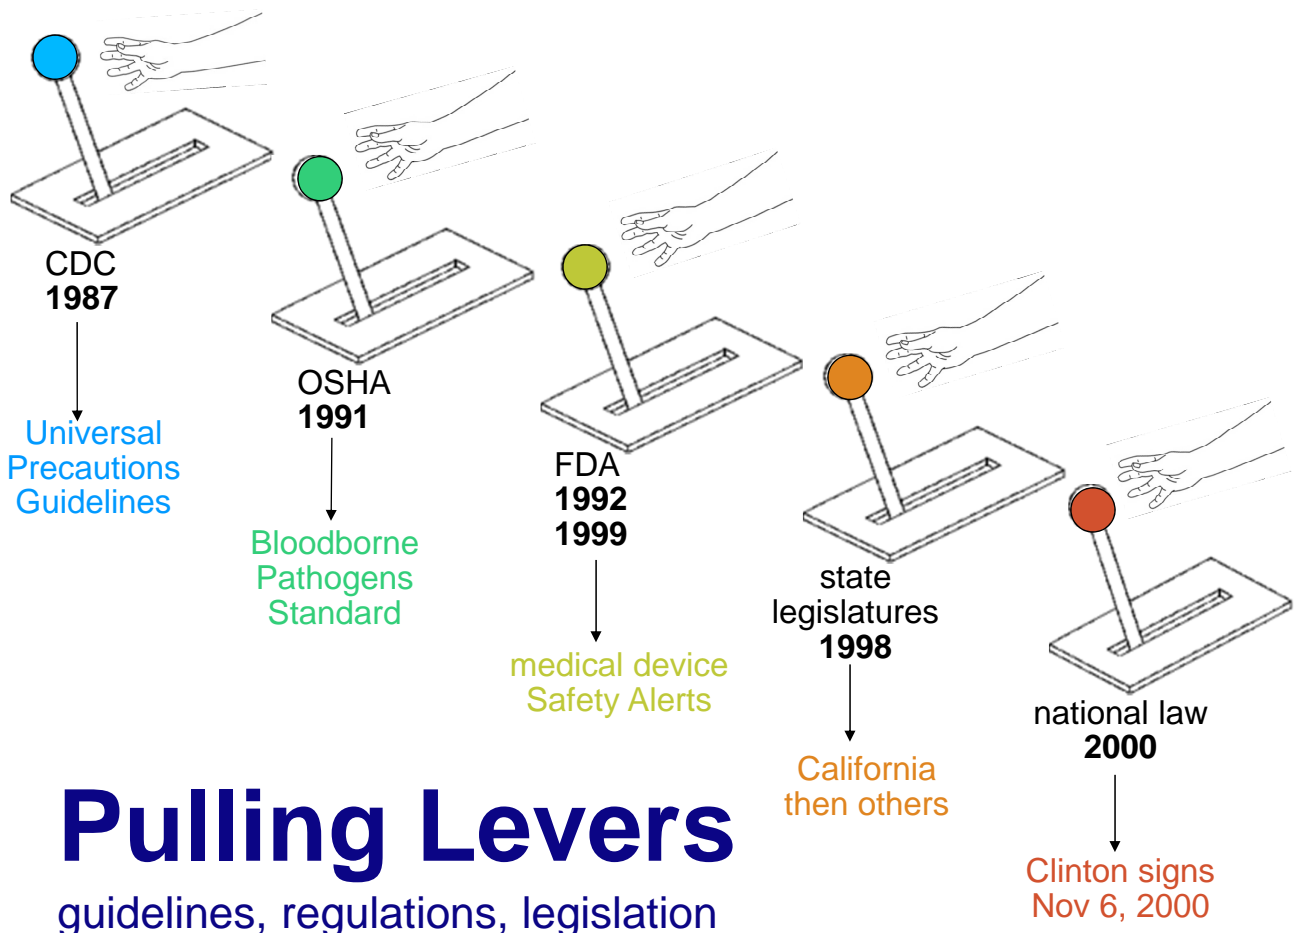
CDC
1987

Universal Precautions Guidelines

OSHA
1991

Bloodborne Pathogens Standard

FDA
1992
1999

medical device Safety Alerts

state legislatures
1998

California then others

national law
2000

Clinton signs Nov 6, 2000

Pulling Levers

guidelines, regulations, legislation